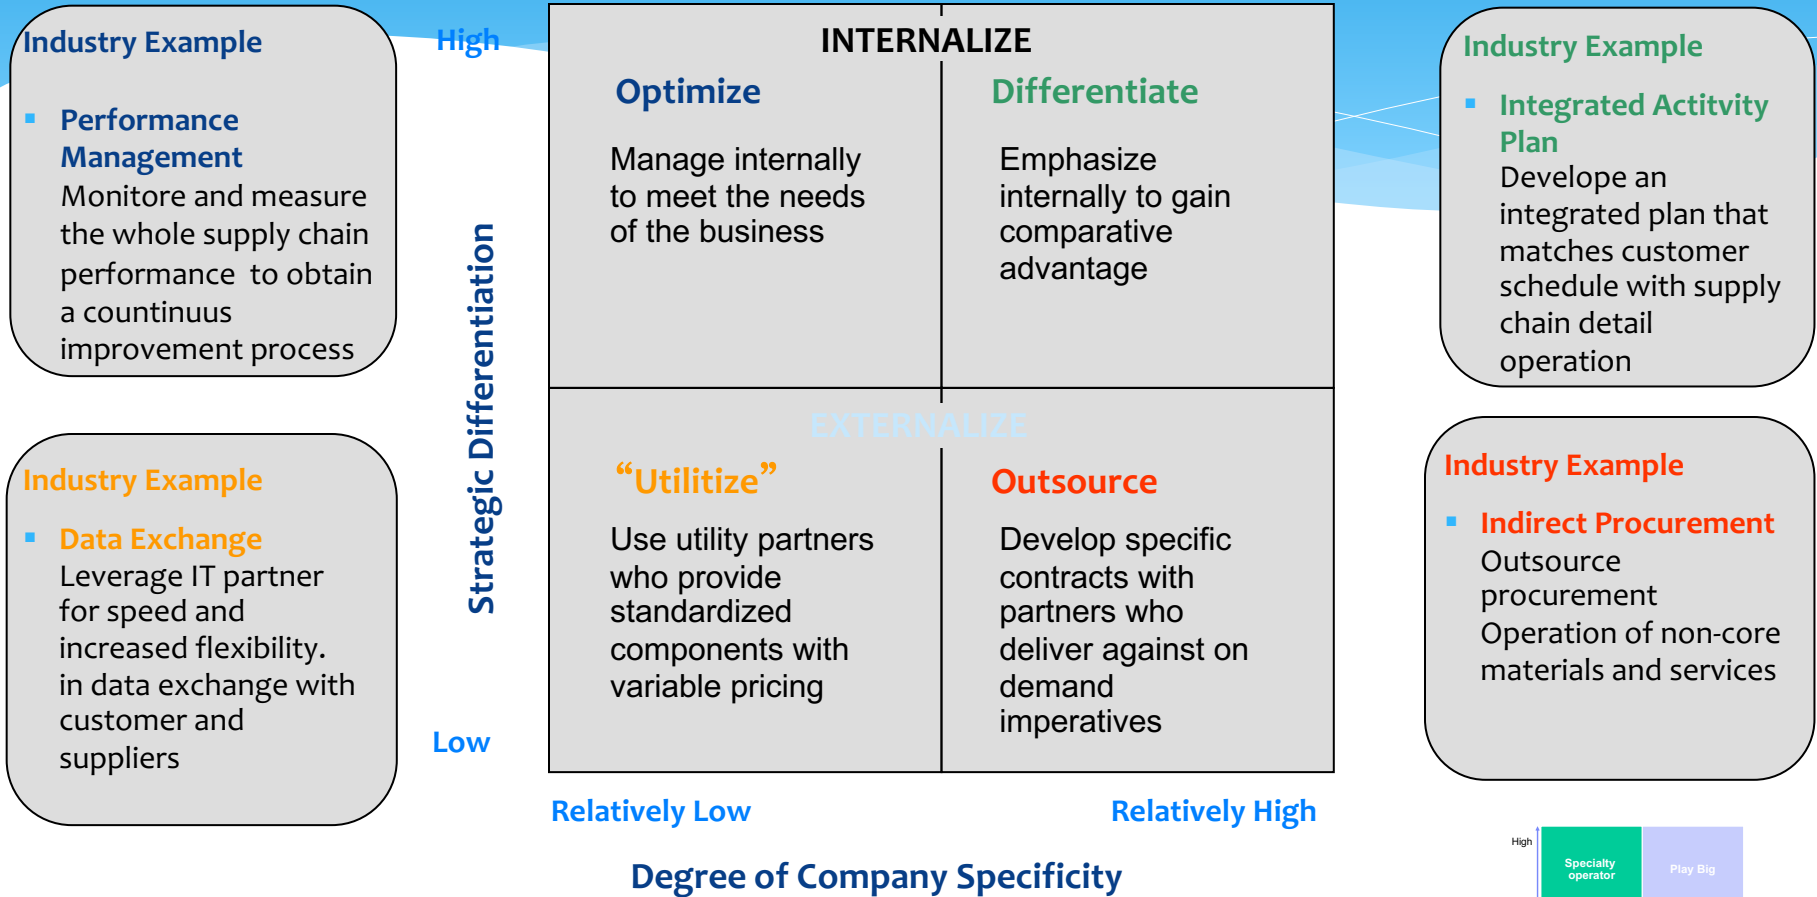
Industry Example

Performance Management
Monitore and measure the whole supply chain performance to obtain a countinuus improvement process

Industry Example

Data Exchange
Leverage IT partner for speed and increased flexibility. in data exchange with customer and suppliers

High

Strategic Differentiation

Low

INTERNALIZE

Optimize

Manage internally to meet the needs of the business

Differentiate

Emphasize internally to gain comparative advantage

EXTERNALIZE

“Utilitize”

Use utility partners who provide standardized components with variable pricing

Outsource

Develop specific contracts with partners who deliver against on demand imperatives

Relatively Low

Relatively High

Degree of Company Specificity

Industry Example

Integrated Actitvity Plan
Develope an integrated plan that matches customer schedule with supply chain detail operation

Industry Example

Indirect Procurement
Outsource procurement Operation of non-core materials and services

High

Specialty operator

Play Big